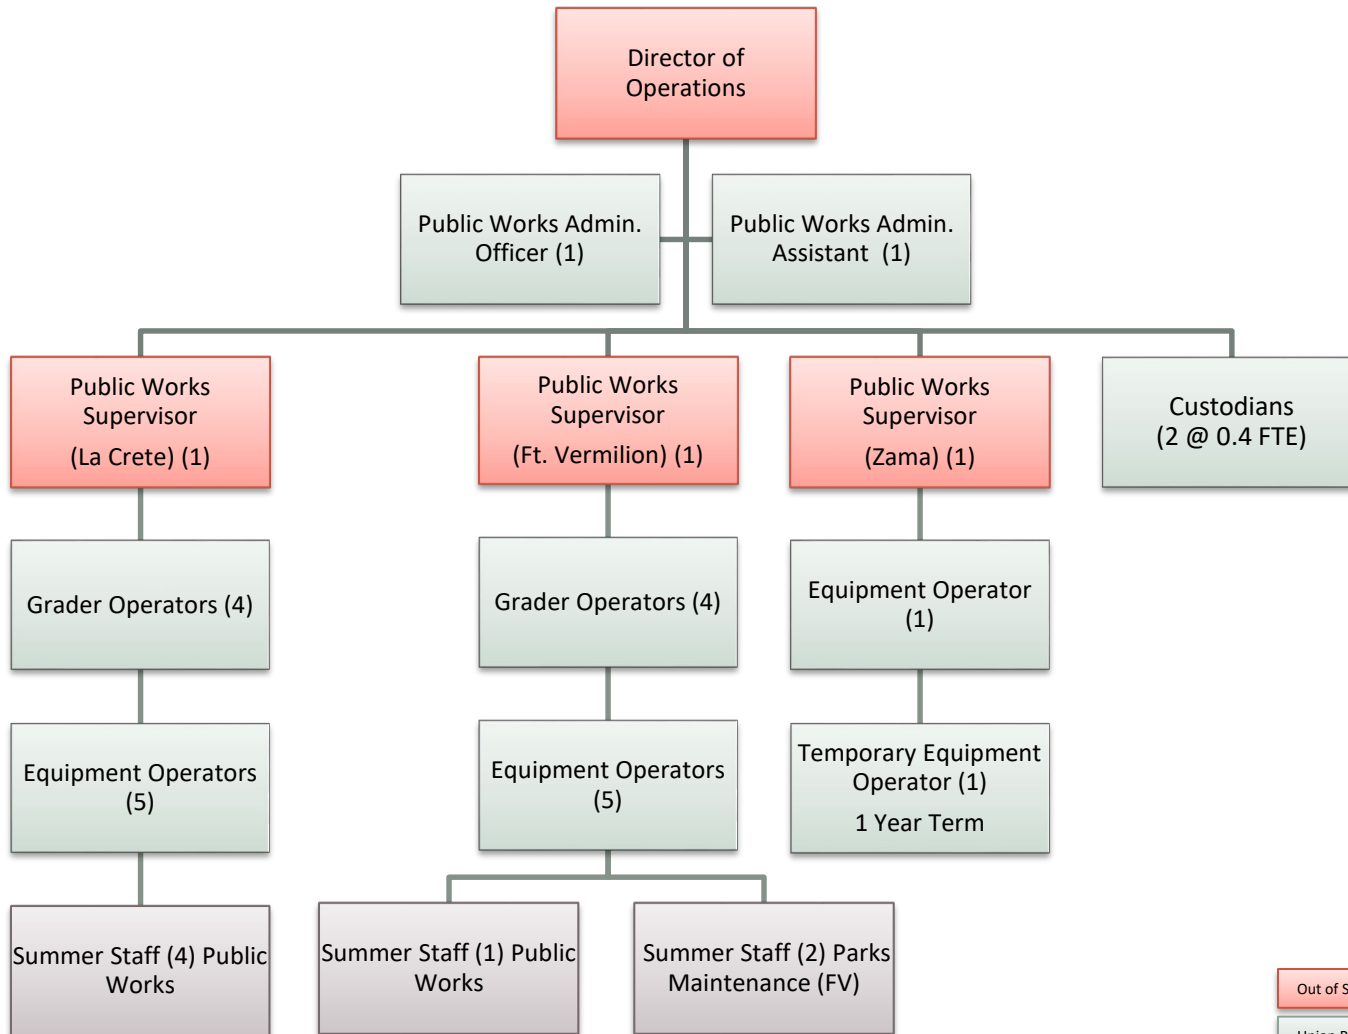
Director of Operations

Public Works Admin. Officer (1)

Public Works Admin. Assistant (1)

Public Works Supervisor (La Crete) (1)

Public Works Supervisor (Ft. Vermilion) (1)

Public Works Supervisor (Zama) (1)

Custodians (2 @ 0.4 FTE)

Grader Operators (4)

Grader Operators (4)

Equipment Operator (1)

Equipment Operators (5)

Equipment Operators (5)

Temporary Equipment Operator (1)
1 Year Term

Summer Staff (4) Public Works

Summer Staff (1) Public Works

Summer Staff (2) Parks Maintenance (FV)

Out of S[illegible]

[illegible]